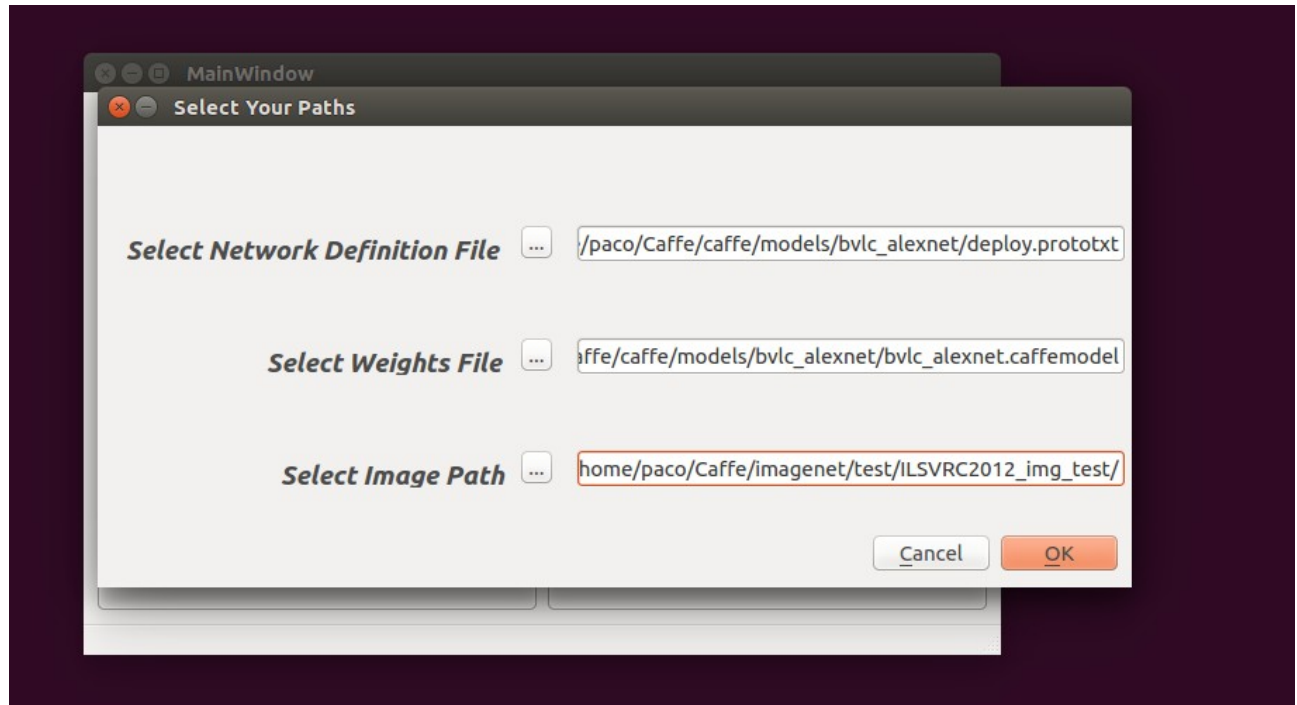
MainWindow

Select Your Paths

Select Network Definition File ... /paco/Caffe/caffe/models/bvlc_alexnet/deploy.prototxt

Select Weights File ... affe/caffe/models/bvlc_alexnet/bvlc_alexnet.caffemodel

Select Image Path ... home/paco/Caffe/imagenet/test/ILSVRC2012_img_test/

Cancel OK